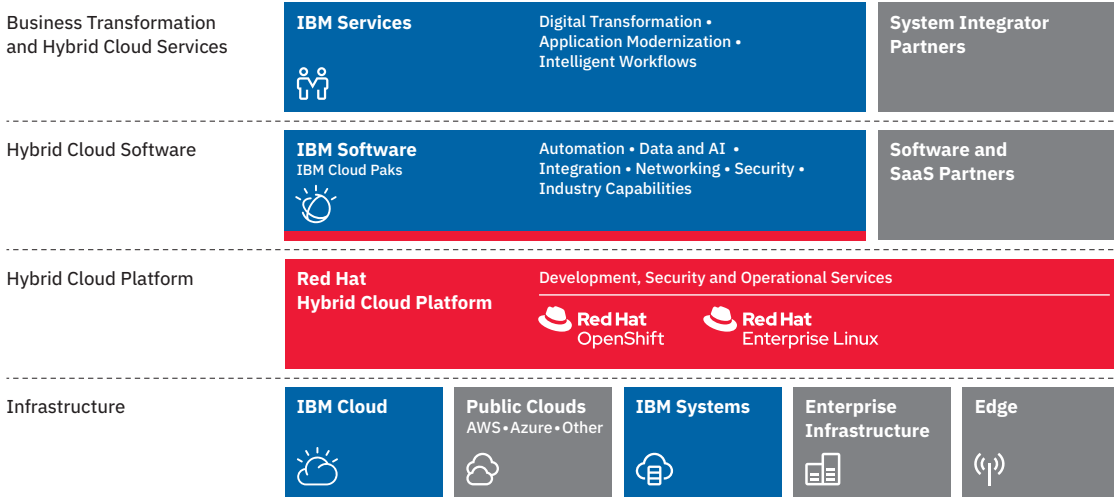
Business Transformation and Hybrid Cloud Services

IBM Services

Digital Transformation • Application Modernization • Intelligent Workflows

System Integrator Partners

Hybrid Cloud Software

IBM Software
IBM Cloud Paks

Automation • Data and AI • Integration • Networking • Security • Industry Capabilities

Software and SaaS Partners

Hybrid Cloud Platform

Red Hat Hybrid Cloud Platform

Development, Security and Operational Services

Red Hat OpenShift

Red Hat Enterprise Linux

Infrastructure

IBM Cloud

Public Clouds
AWS • Azure • Other

IBM Systems

Enterprise Infrastructure

Edge